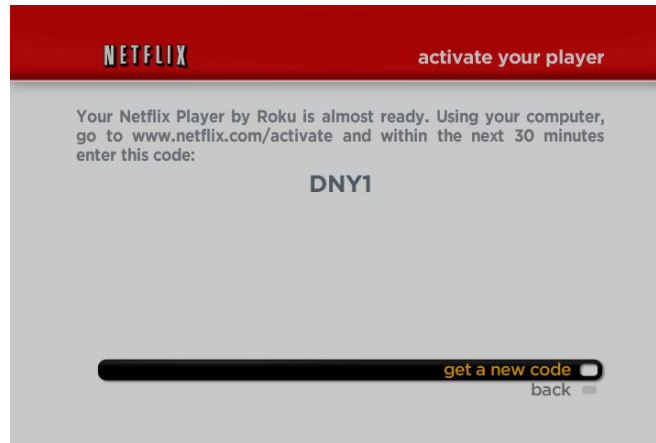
NETFLIX

activate your player

Your Netflix Player by Roku is almost ready. Using your computer, go to www.netflix.com/activate and within the next 30 minutes enter this code:

DNY1

get a new code

back